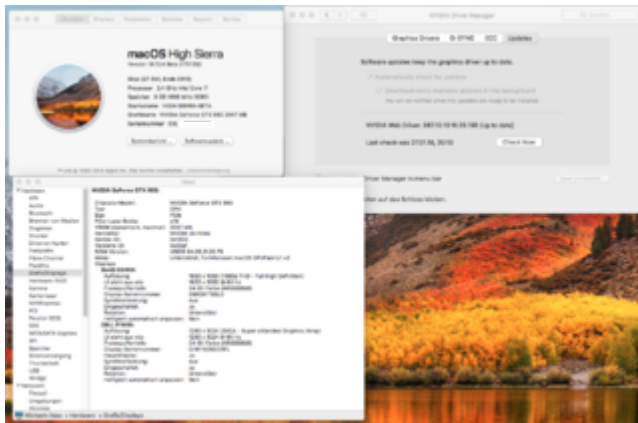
macOS High Sierra

NVIDIA Driver Manager

Graphics Drivers | Updates

Software updates keep the graphics driver up to date.

NVIDIA Web Driver: 387.10.10.10.25.106 (up to date)

Last check was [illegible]

Check Now

NVIDIA GeForce GTX 960:

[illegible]